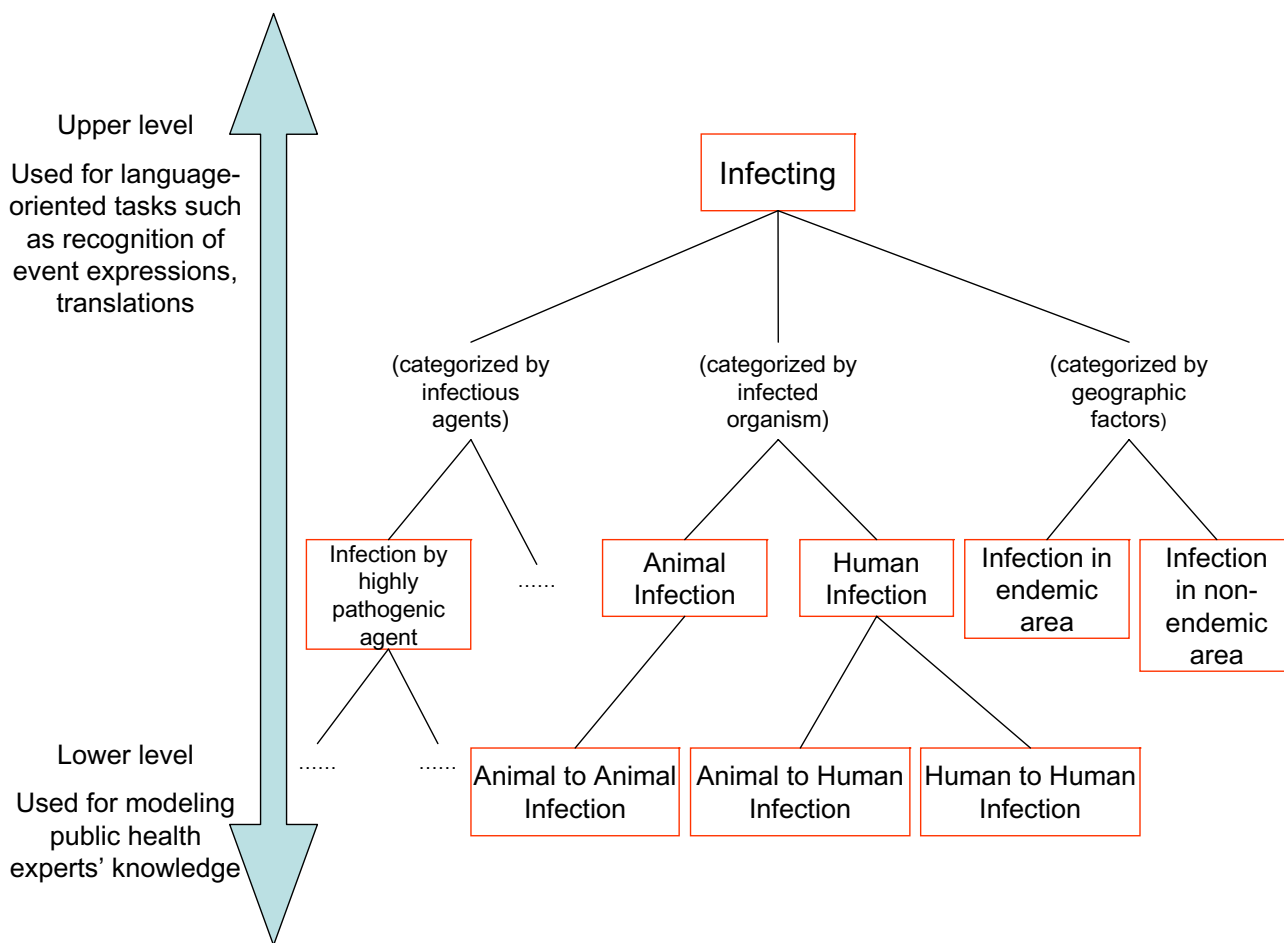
Upper level

Used for language-oriented tasks such as recognition of event expressions, translations

Infecting

(categorized by infectious agents)

(categorized by infected organism)

(categorized by geographic factors)

Infection by highly pathogenic agent

......

Animal Infection

Human Infection

Infection in endemic area

Infection in non-endemic area

Lower level

Used for modeling public health experts' knowledge

......

......

Animal to Animal Infection

Animal to Human Infection

Human to Human Infection